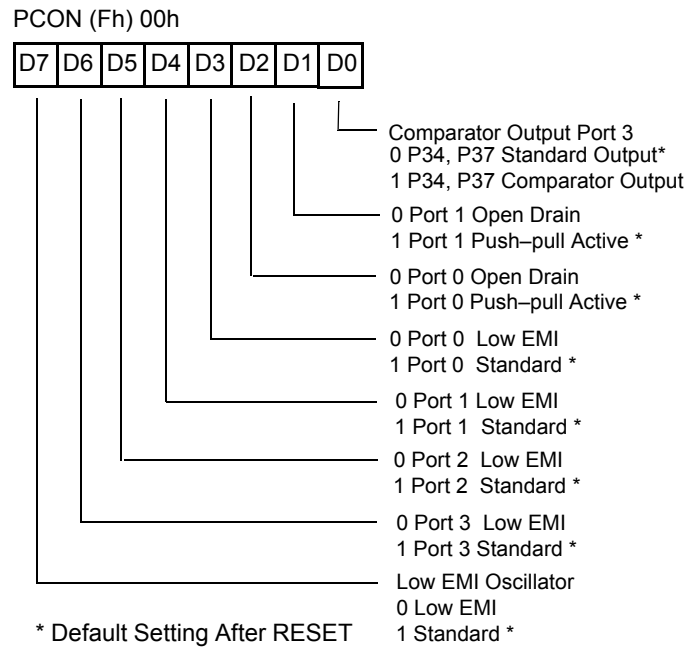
PCON (Fh) 00h

| D7 | D6 | D5 | D4 | D3 | D2 | D1 | D0 |
|---|---|---|---|---|---|---|---|

Comparator Output Port 3
0 P34, P37 Standard Output*
1 P34, P37 Comparator Output

0 Port 1 Open Drain
1 Port 1 Push–pull Active *

0 Port 0 Open Drain
1 Port 0 Push–pull Active *

0 Port 0 Low EMI
1 Port 0 Standard *

0 Port 1 Low EMI
1 Port 1 Standard *

0 Port 2 Low EMI
1 Port 2 Standard *

0 Port 3 Low EMI
1 Port 3 Standard *

Low EMI Oscillator
0 Low EMI
1 Standard *

* Default Setting After RESET